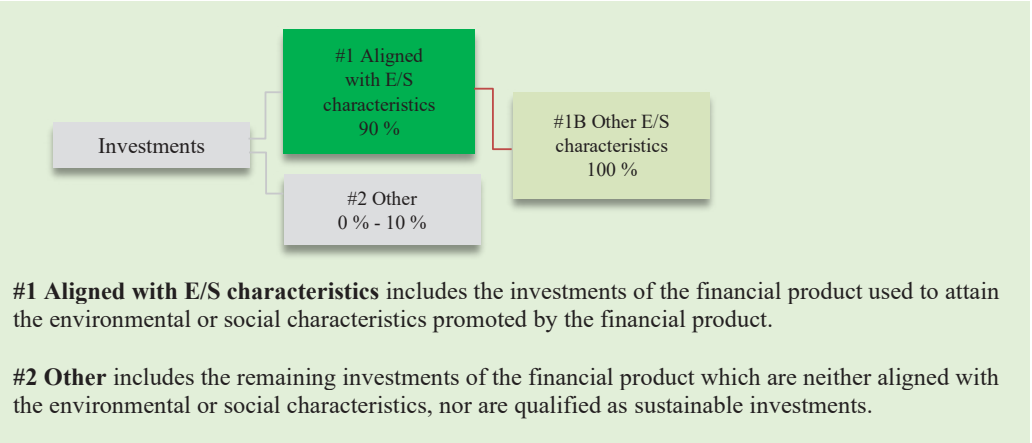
Investments

#1 Aligned with E/S characteristics 90 %

#1B Other E/S characteristics 100 %

#2 Other 0 % - 10 %

**#1 Aligned with E/S characteristics** includes the investments of the financial product used to attain the environmental or social characteristics promoted by the financial product.

**#2 Other** includes the remaining investments of the financial product which are neither aligned with the environmental or social characteristics, nor are qualified as sustainable investments.